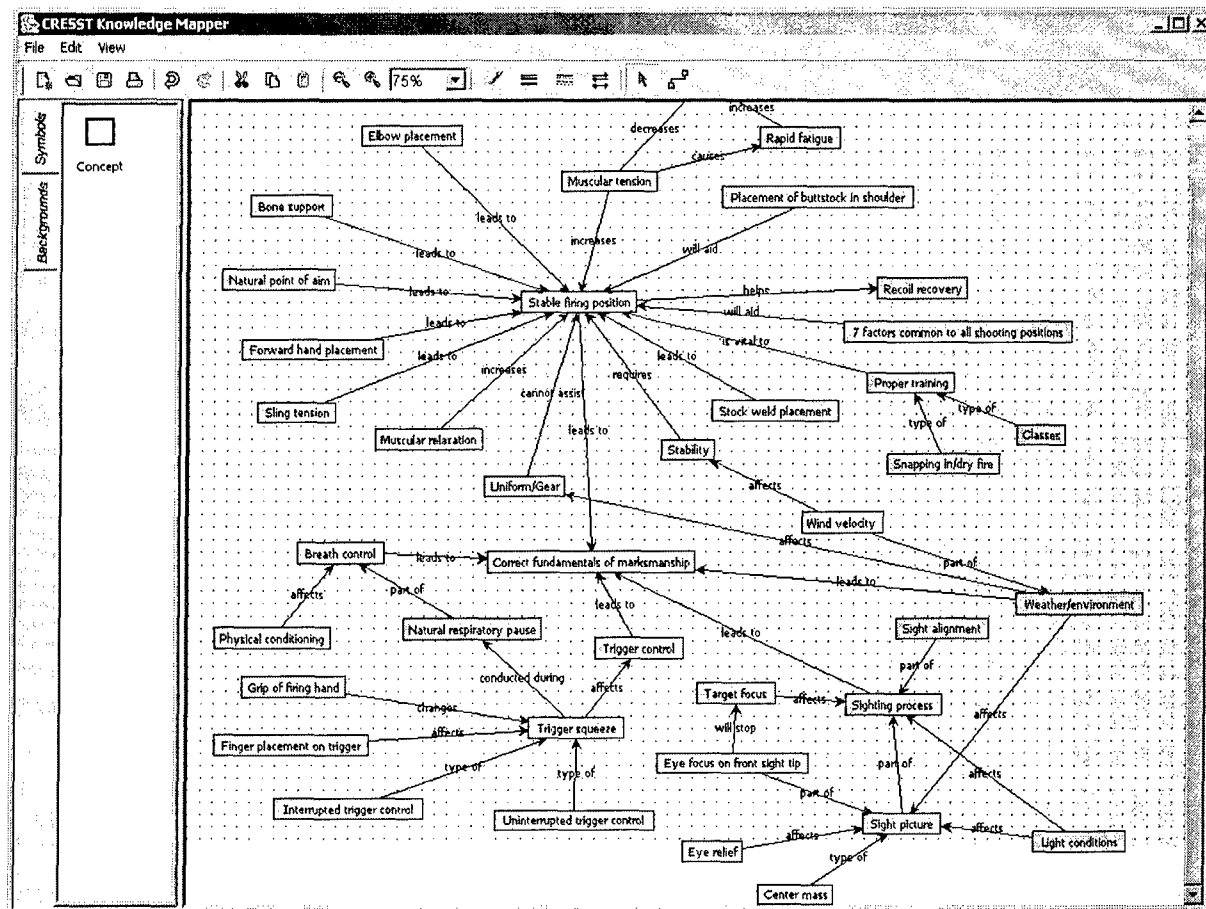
CRESST Knowledge Mapper

File Edit View

75%

Symbols

Backgrounds

Concept

increases

decreases

Rapid fatigue

Elbow placement

causes

Muscular tension

Placement of buttstock in shoulder

Bone support

leads to

increases

will aid

leads to

Natural point of aim

leads to

Stable firing position

helps

Recoil recovery

will aid

7 factors common to all shooting positions

leads to

Forward hand placement

leads to

is vital to

increases

leads to

requires

Proper training

cannot assist

Sling tension

Stock weld placement

type of

Classes

Muscular relaxation

leads to

type of

Stability

Snapping in/dry fire

Uniform/Gear

affects

Wind velocity

affects

Breath control

leads to

Correct fundamentals of marksmanship

part of

leads to

affects

part of

Weather/environment

leads to

Physical conditioning

Natural respiratory pause

Sight alignment

leads to

Trigger control

part of

conducted during

affects

Grip of firing hand

Target focus

affects

Sighting process

changes

affects

Finger placement on trigger

affects

Trigger squeeze

will stop

type of

type of

Eye focus on front sight tip

part of

affects

part of

Interrupted trigger control

Uninterrupted trigger control

affects

Sight picture

affects

Light conditions

Eye relief

type of

Center mass